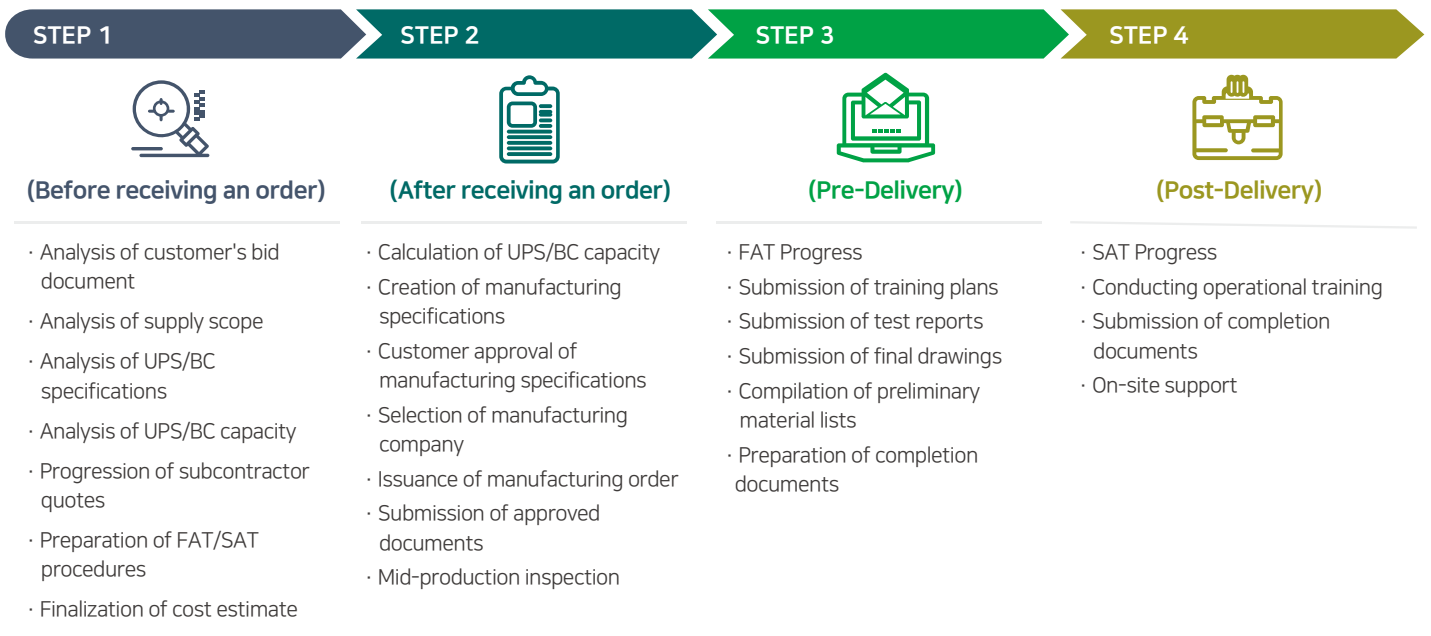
STEP 1

(Before receiving an order)

· Analysis of customer's bid document
· Analysis of supply scope
· Analysis of UPS/BC specifications
· Analysis of UPS/BC capacity
· Progression of subcontractor quotes
· Preparation of FAT/SAT procedures
· Finalization of cost estimate

STEP 2

(After receiving an order)

· Calculation of UPS/BC capacity
· Creation of manufacturing specifications
· Customer approval of manufacturing specifications
· Selection of manufacturing company
· Issuance of manufacturing order
· Submission of approved documents
· Mid-production inspection

STEP 3

(Pre-Delivery)

· FAT Progress
· Submission of training plans
· Submission of test reports
· Submission of final drawings
· Compilation of preliminary material lists
· Preparation of completion documents

STEP 4

(Post-Delivery)

· SAT Progress
· Conducting operational training
· Submission of completion documents
· On-site support